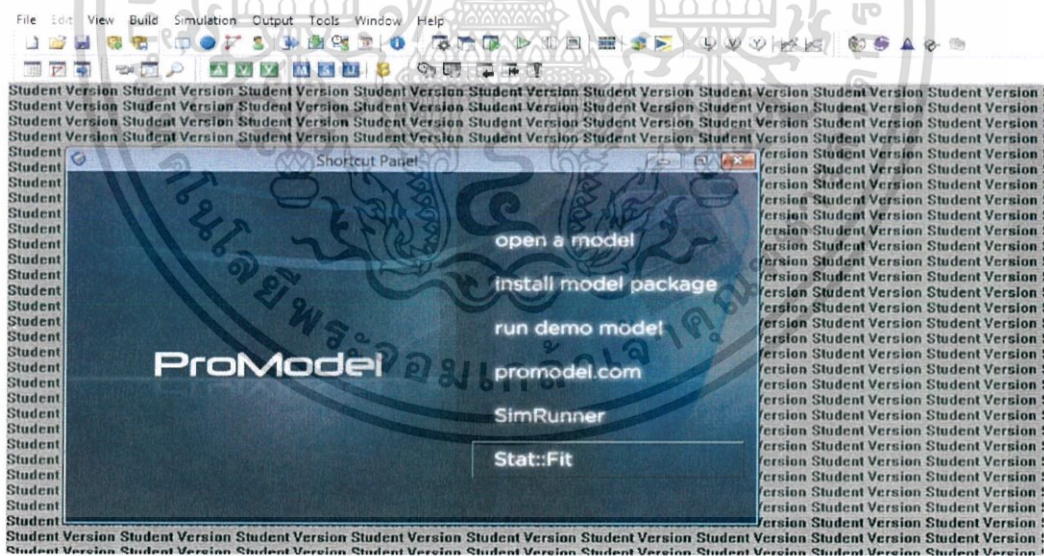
File Edit View Build Simulation Output Tools Window Help

Student Version Student Version Student Version Student Version Student Version Student Version Student Version Student Version Student Version
Student Version Student Version Student Version Student Version Student Version Student Version Student Version Student Version Student Version
Student Version Student Version Student Version Student Version Student Version Student Version Student Version Student Version Student Version
Student Version Student Version Student Version Student Version Student Version Student Version Student Version Student Version Student Version

Shortcut Panel

ProModel

open a model

install model package

run demo model

promodel.com

SimRunner

Stat::Fit

Student Version Student Version Student Version Student Version Student Version Student Version Student Version Student Version Student Version
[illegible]